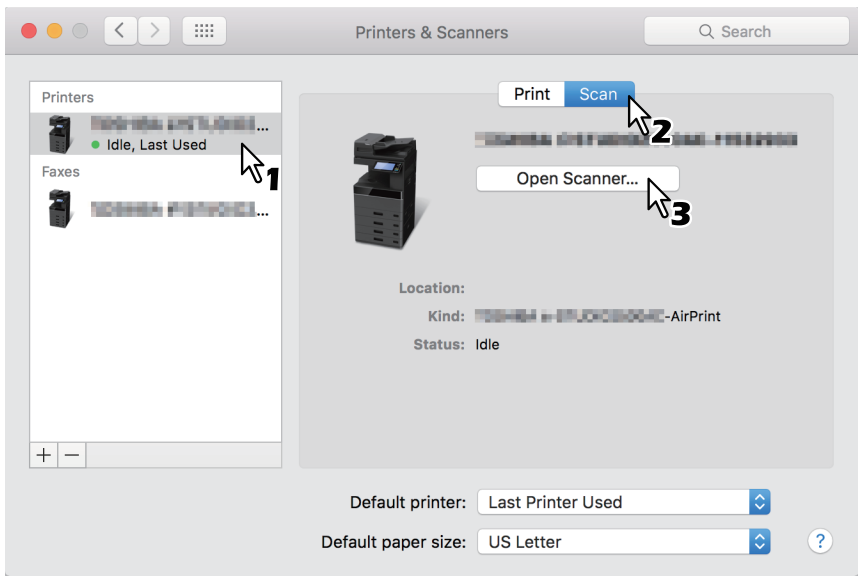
Printers & Scanners

Search

Printers

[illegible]...

Idle, Last Used

1

Faxes

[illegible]...

+ −

Print Scan

2

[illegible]

Open Scanner...

3

Location:

Kind: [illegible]-AirPrint

Status: Idle

Default printer: Last Printer Used

Default paper size: US Letter

?